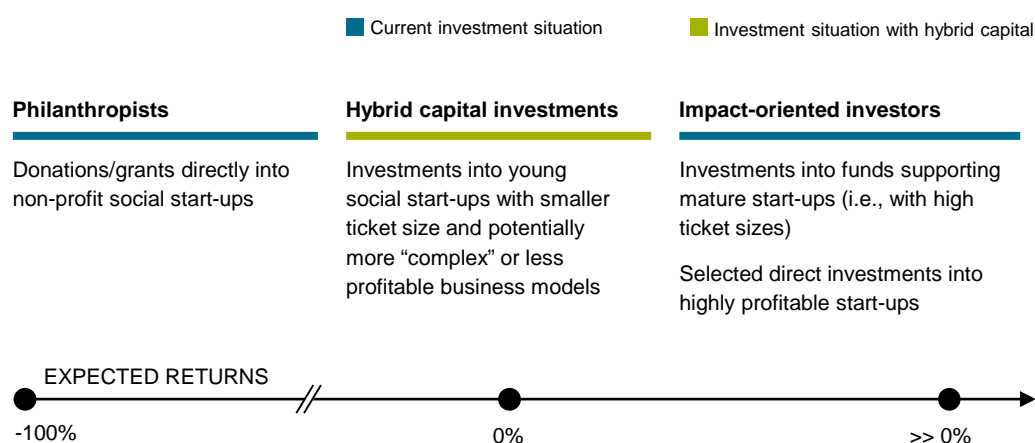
Current investment situation

Investment situation with hybrid capital

Philanthropists

Donations/grants directly into non-profit social start-ups

Hybrid capital investments

Investments into young social start-ups with smaller ticket size and potentially more “complex” or less profitable business models

Impact-oriented investors

Investments into funds supporting mature start-ups (i.e., with high ticket sizes)

Selected direct investments into highly profitable start-ups

EXPECTED RETURNS

-100%

0%

>> 0%